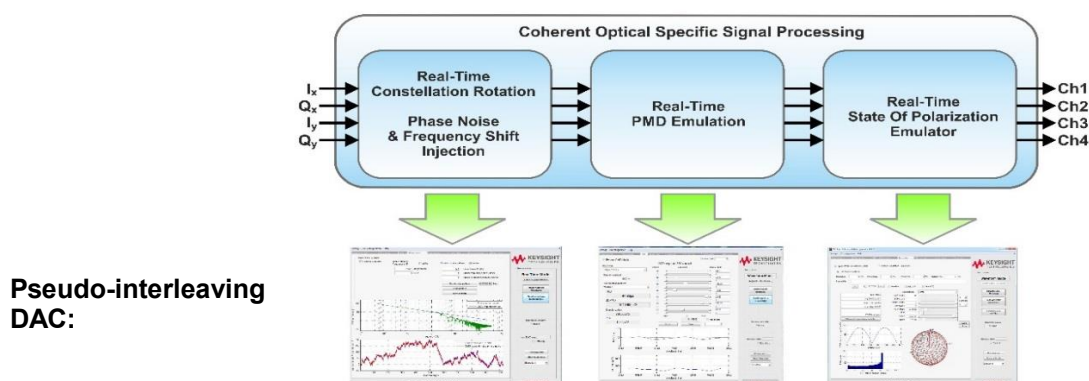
Coherent Optical Specific Signal Processing

$I_x$
$Q_x$
$I_y$
$Q_y$

Real-Time Constellation Rotation

Phase Noise & Frequency Shift Injection

Real-Time PMD Emulation

Real-Time State Of Polarization Emulator

Ch1
Ch2
Ch3
Ch4

KEYSIGHT

KEYSIGHT

KEYSIGHT

Pseudo-interleaving DAC: